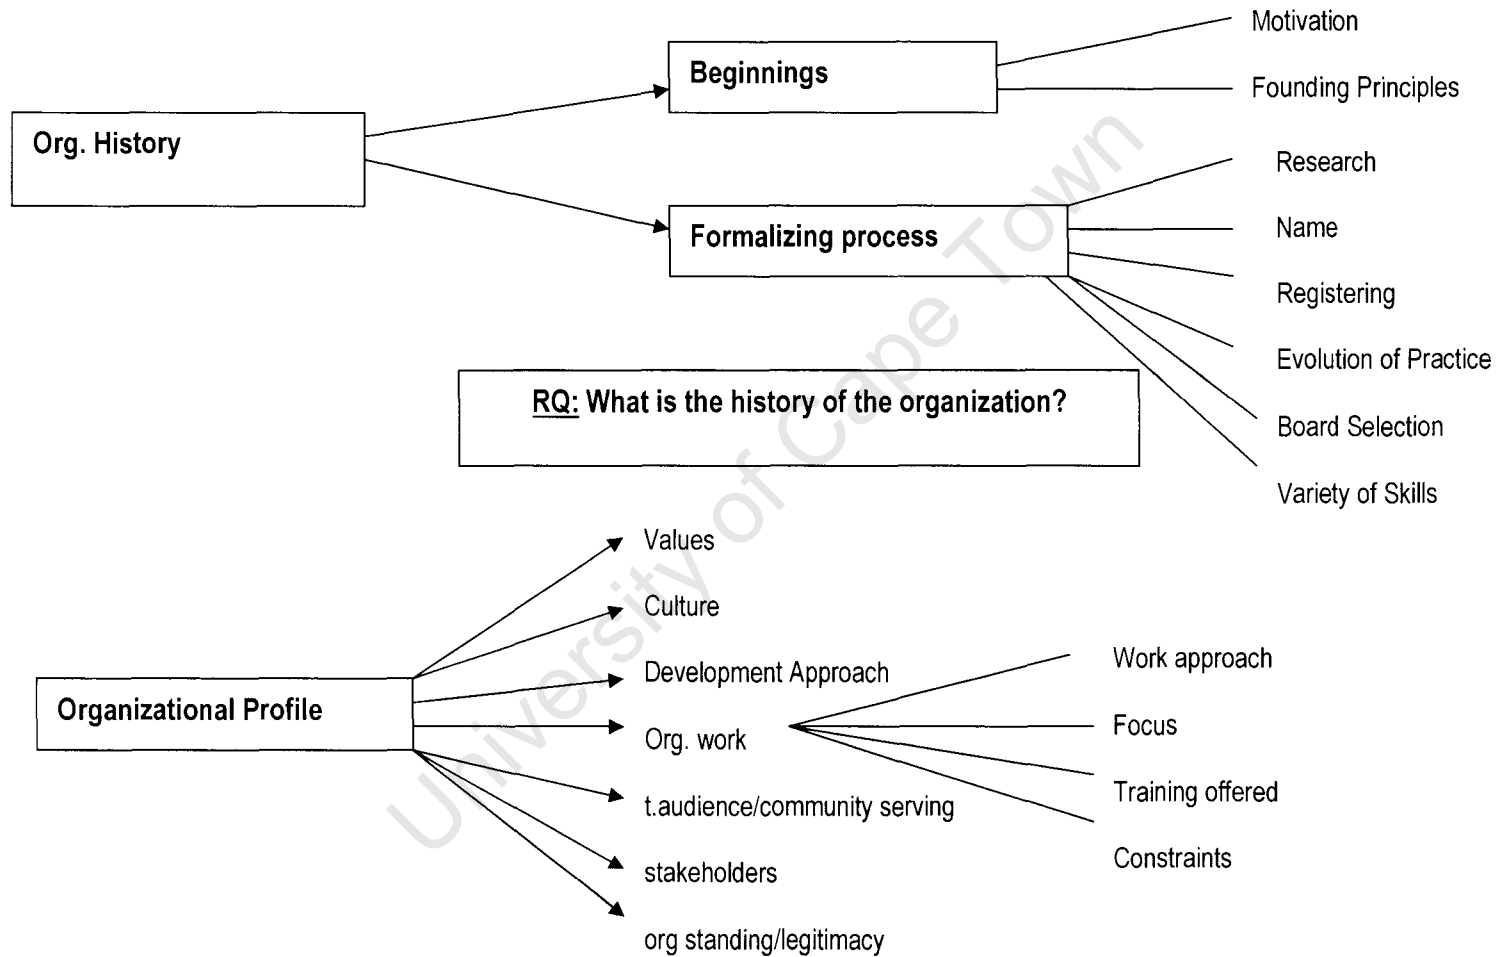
Org. History

Beginnings

Motivation

Founding Principles

Formalizing process

Research

Name

Registering

Evolution of Practice

Board Selection

Variety of Skills

RQ: What is the history of the organization?

University of Cape Town

Organizational Profile

Values

Culture

Development Approach

Org. work

t.audience/community serving

stakeholders

org standing/legitimacy

Work approach

Focus

Training offered

Constraints